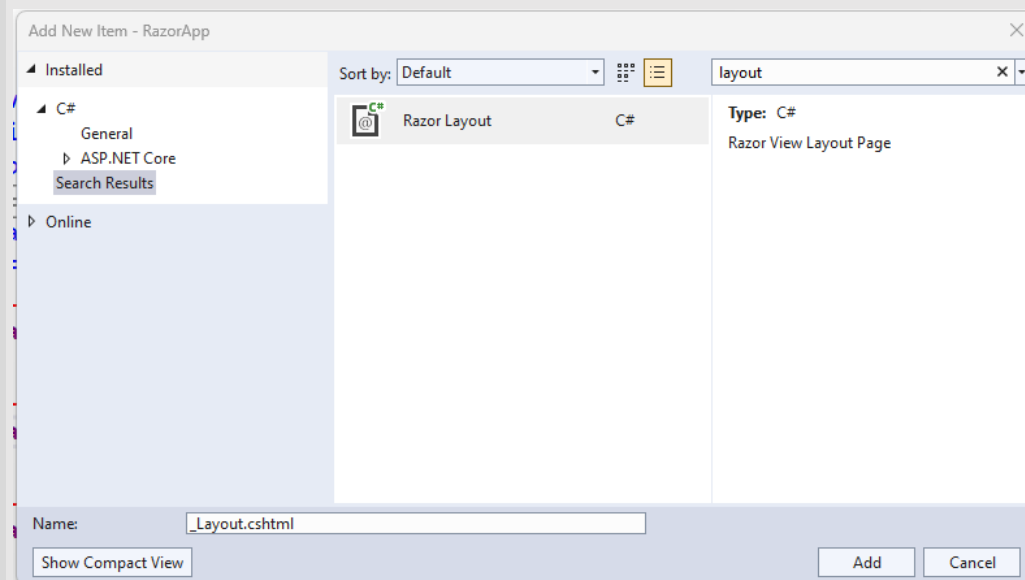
Add New Item - RazorApp

Installed

C#

General

ASP.NET Core

Search Results

Online

Sort by: Default

layout

Razor Layout C#

Type: C#

Razor View Layout Page

Name: _Layout.cshtml

Show Compact View

Add

Cancel